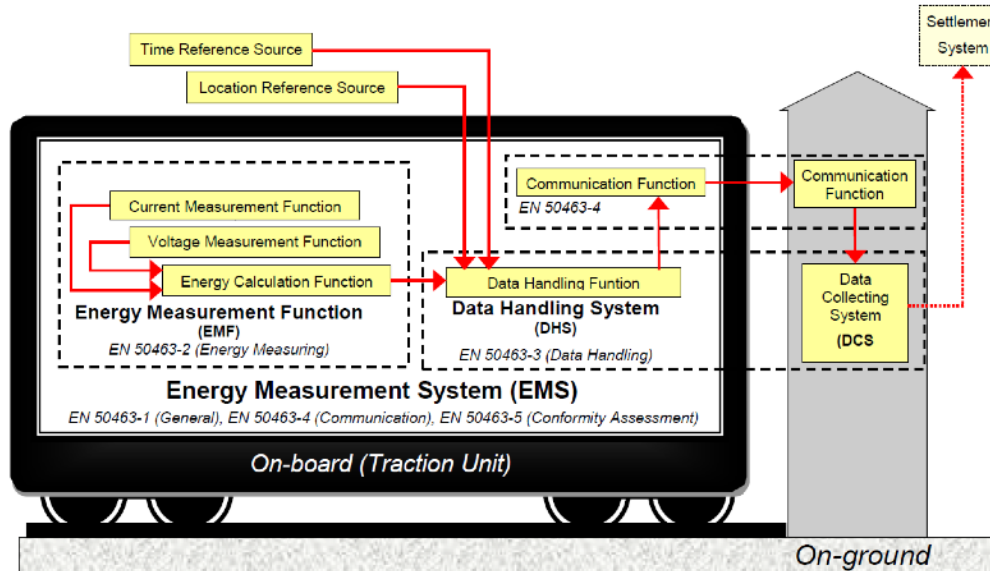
Settlemen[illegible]
System

Time Reference Source

Location Reference Source

Communication Function
EN 50463-4

Communication Function

Current Measurement Function

Voltage Measurement Function

Energy Calculation Function

Data Handling Funtion

Energy Measurement Function
(EMF)
EN 50463-2 (Energy Measuring)

Data Handling System
(DHS)
EN 50463-3 (Data Handling)

Data Collecting System
(DCS)

Energy Measurement System (EMS)
EN 50463-1 (General), EN 50463-4 (Communication), EN 50463-5 (Conformity Assessment)

On-board (Traction Unit)

On-ground